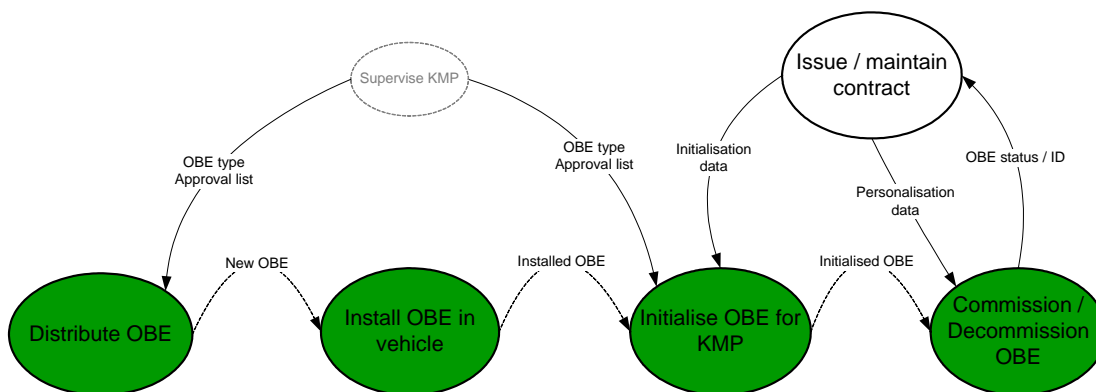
Supervise KMP

Issue / maintain contract

OBE type Approval list

OBE type Approval list

Initialisation data

Personalisation data

OBE status / ID

New OBE

Installed OBE

Initialised OBE

Distribute OBE

Install OBE in vehicle

Initialise OBE for KMP

Commission / Decommission OBE